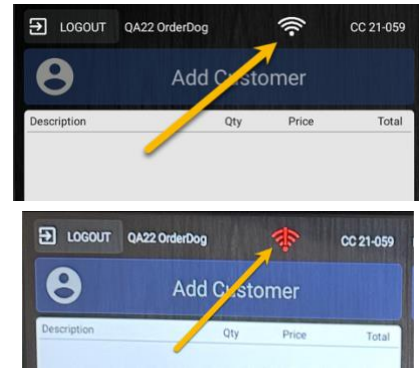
LOGOUT QA22 OrderDog CC 21-059

Add Customer

| Description | Qty | Price | Total |
|---|---|---|---|

LOGOUT QA22 OrderDog CC 21-059

Add Customer

| Description | Qty | Price | Total |
|---|---|---|---|